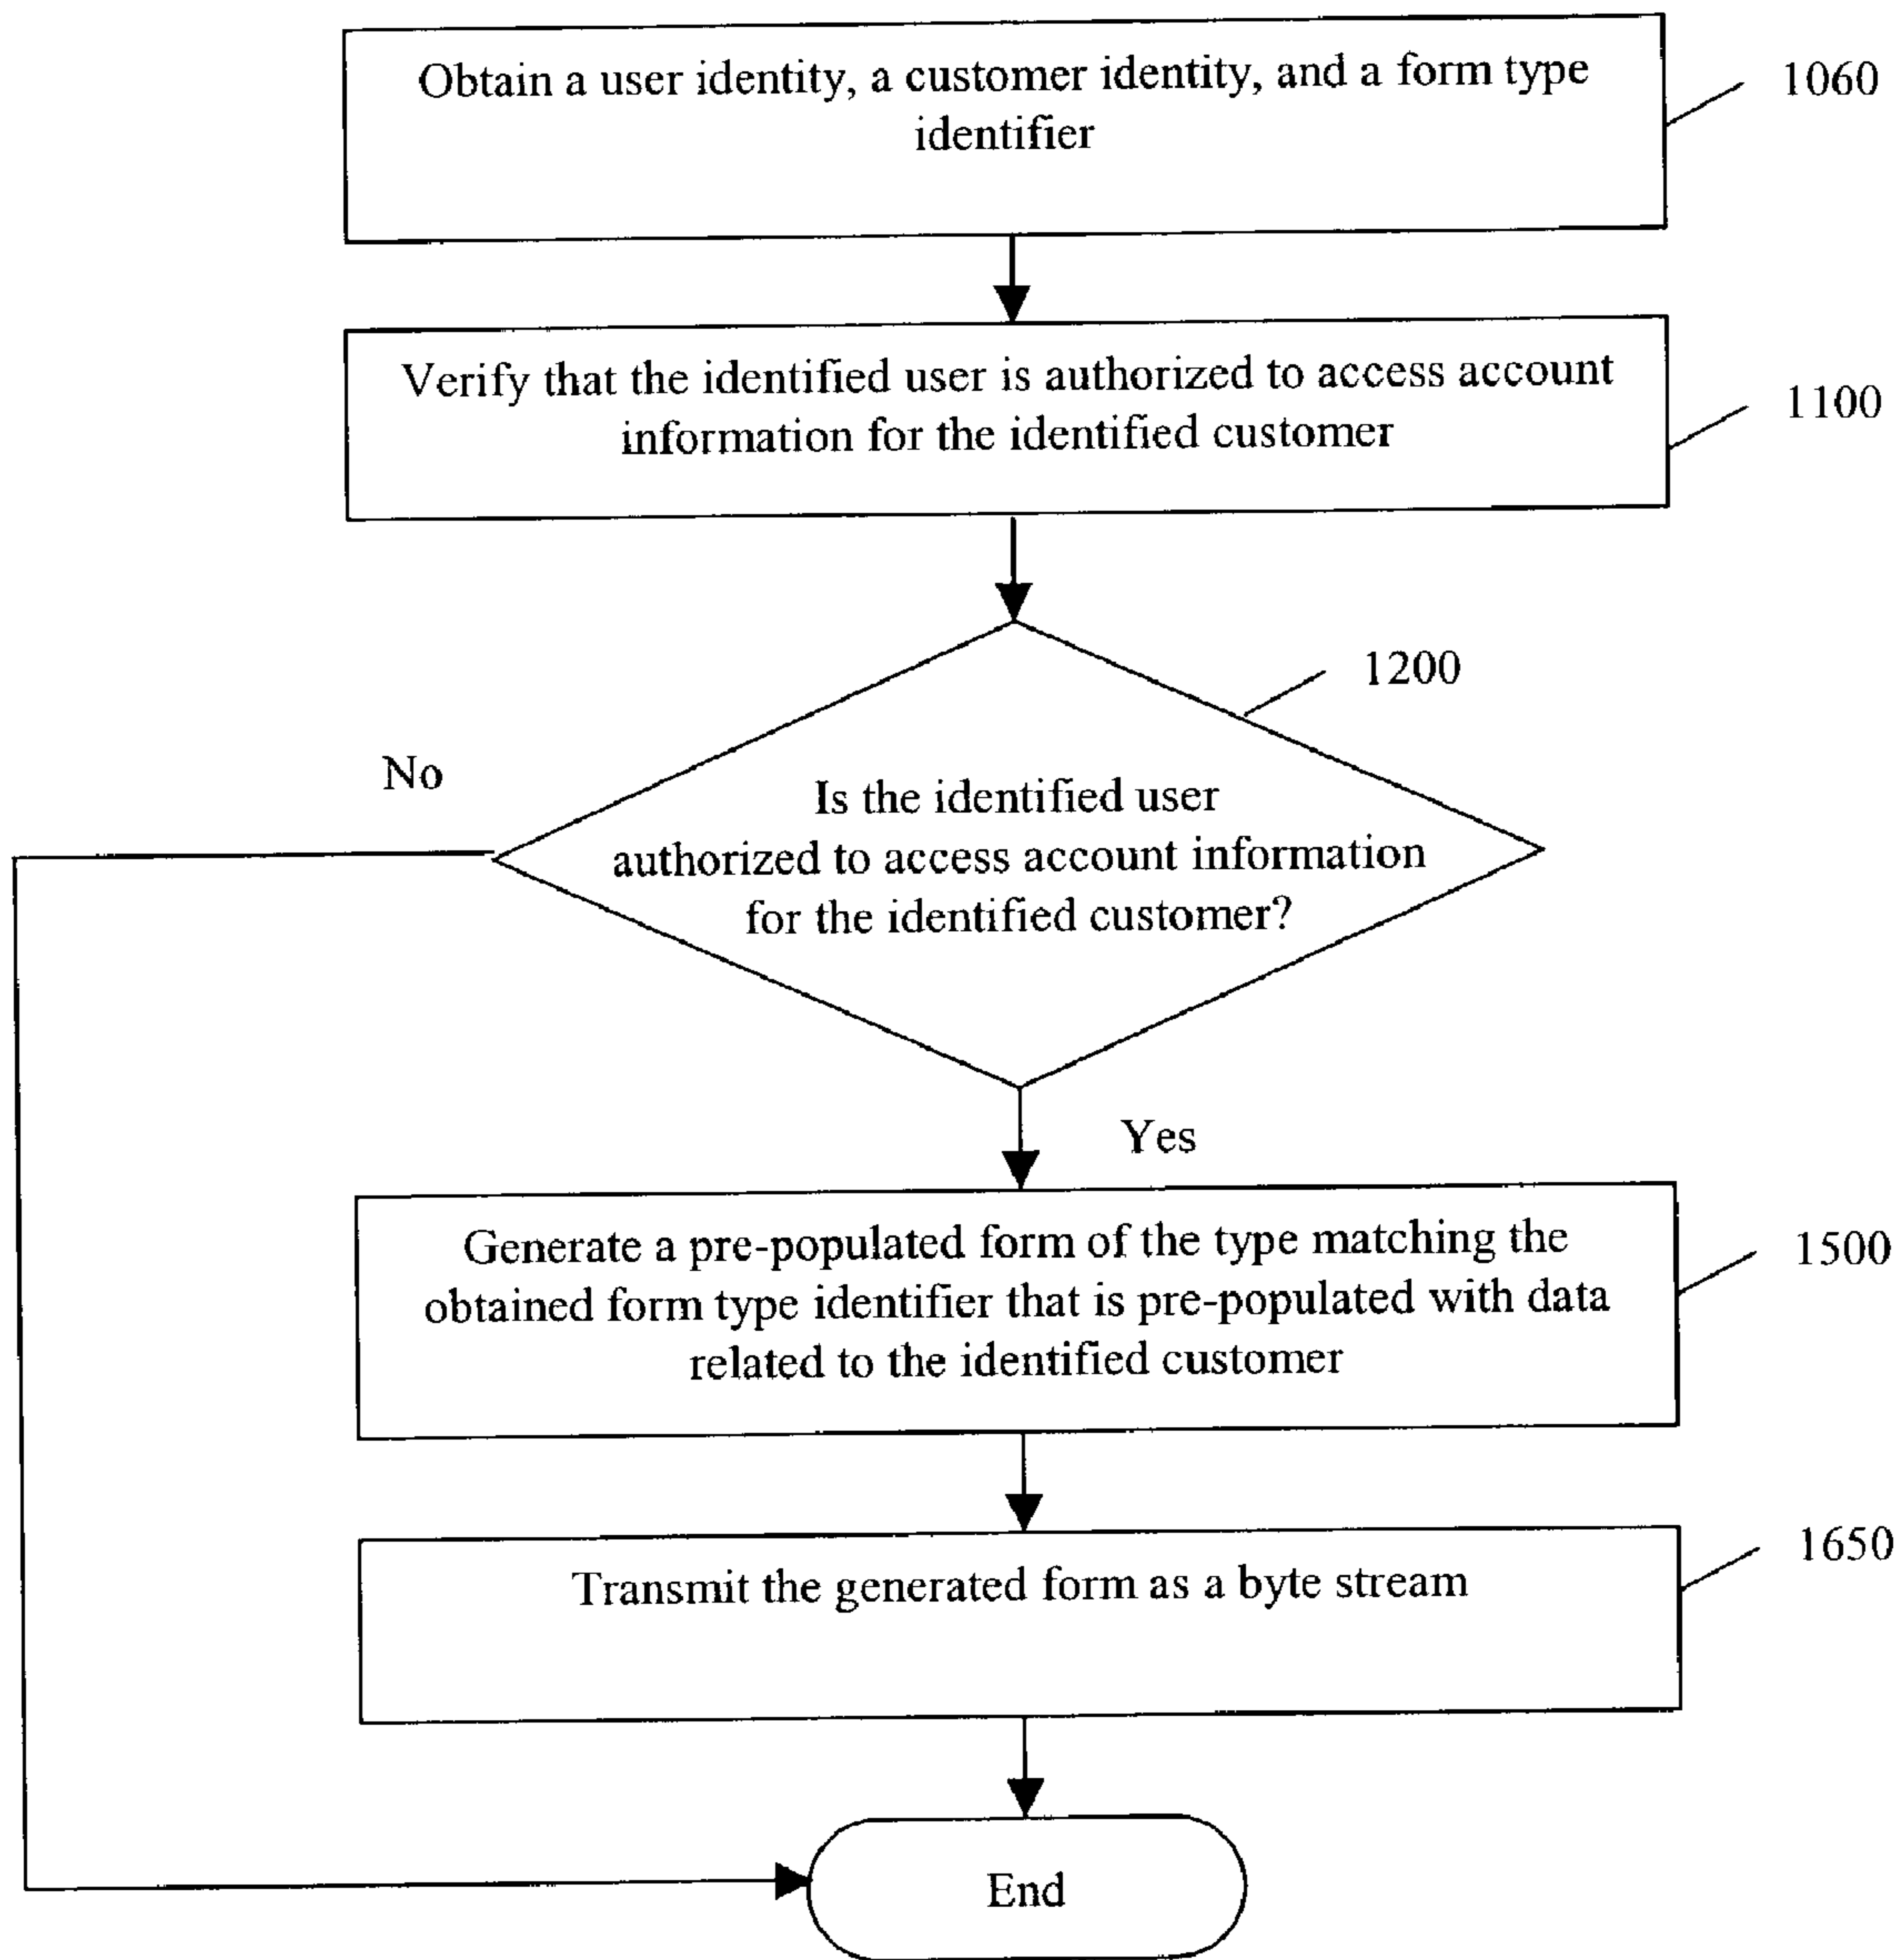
Obtain a user identity, a customer identity, and a form type identifier

1060

Verify that the identified user is authorized to access account information for the identified customer

1100

1200

No

Is the identified user authorized to access account information for the identified customer?

Yes

Generate a pre-populated form of the type matching the obtained form type identifier that is pre-populated with data related to the identified customer

1500

1650

Transmit the generated form as a byte stream

End